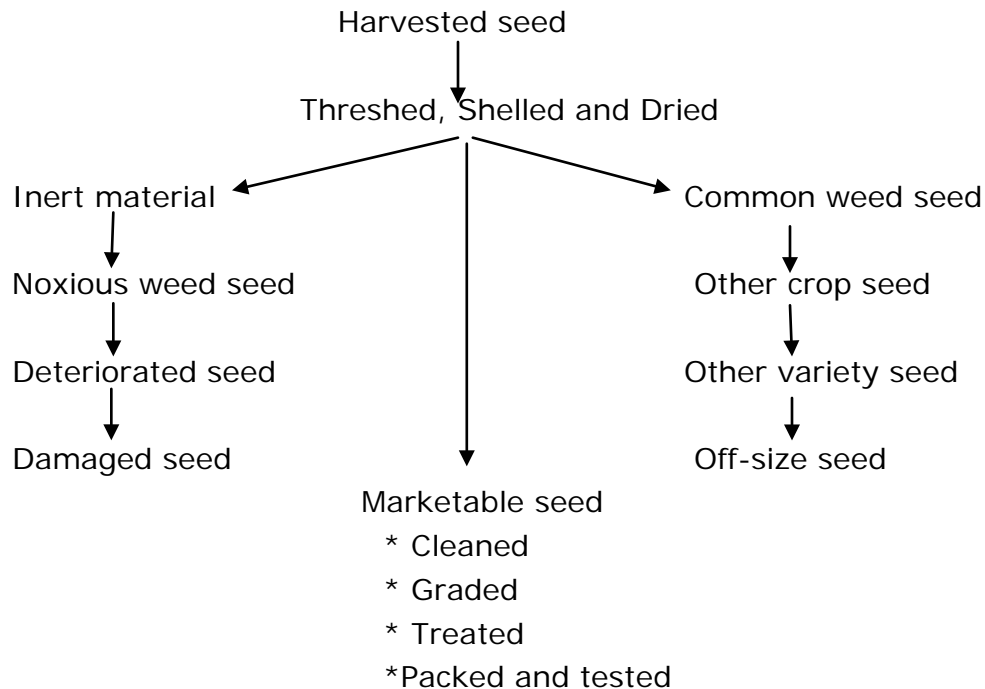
Harvested seed

Threshed, Shelled and Dried

Inert material

Noxious weed seed

Deteriorated seed

Damaged seed

Marketable seed
* Cleaned
* Graded
* Treated
*Packed and tested

Common weed seed

Other crop seed

Other variety seed

Off-size seed